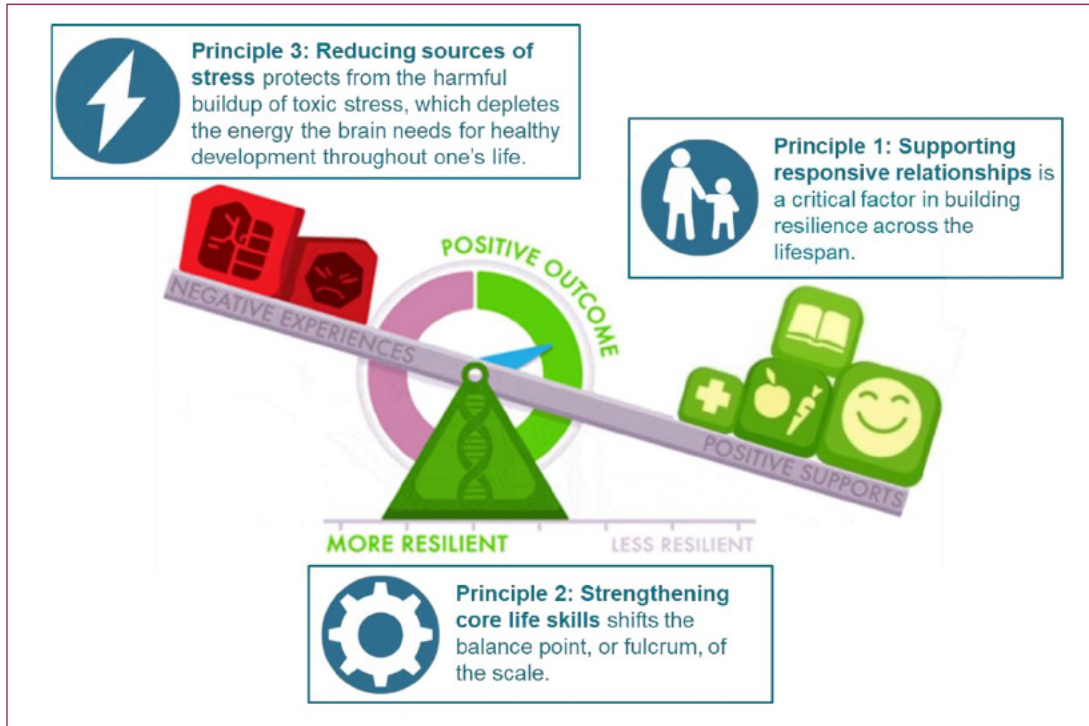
**Principle 3: Reducing sources of stress** protects from the harmful buildup of toxic stress, which depletes the energy the brain needs for healthy development throughout one's life.

**Principle 1: Supporting responsive relationships** is a critical factor in building resilience across the lifespan.

POSITIVE OUTCOME

NEGATIVE EXPERIENCES

POSITIVE SUPPORTS

MORE RESILIENT

LESS RESILIENT

**Principle 2: Strengthening core life skills** shifts the balance point, or fulcrum, of the scale.